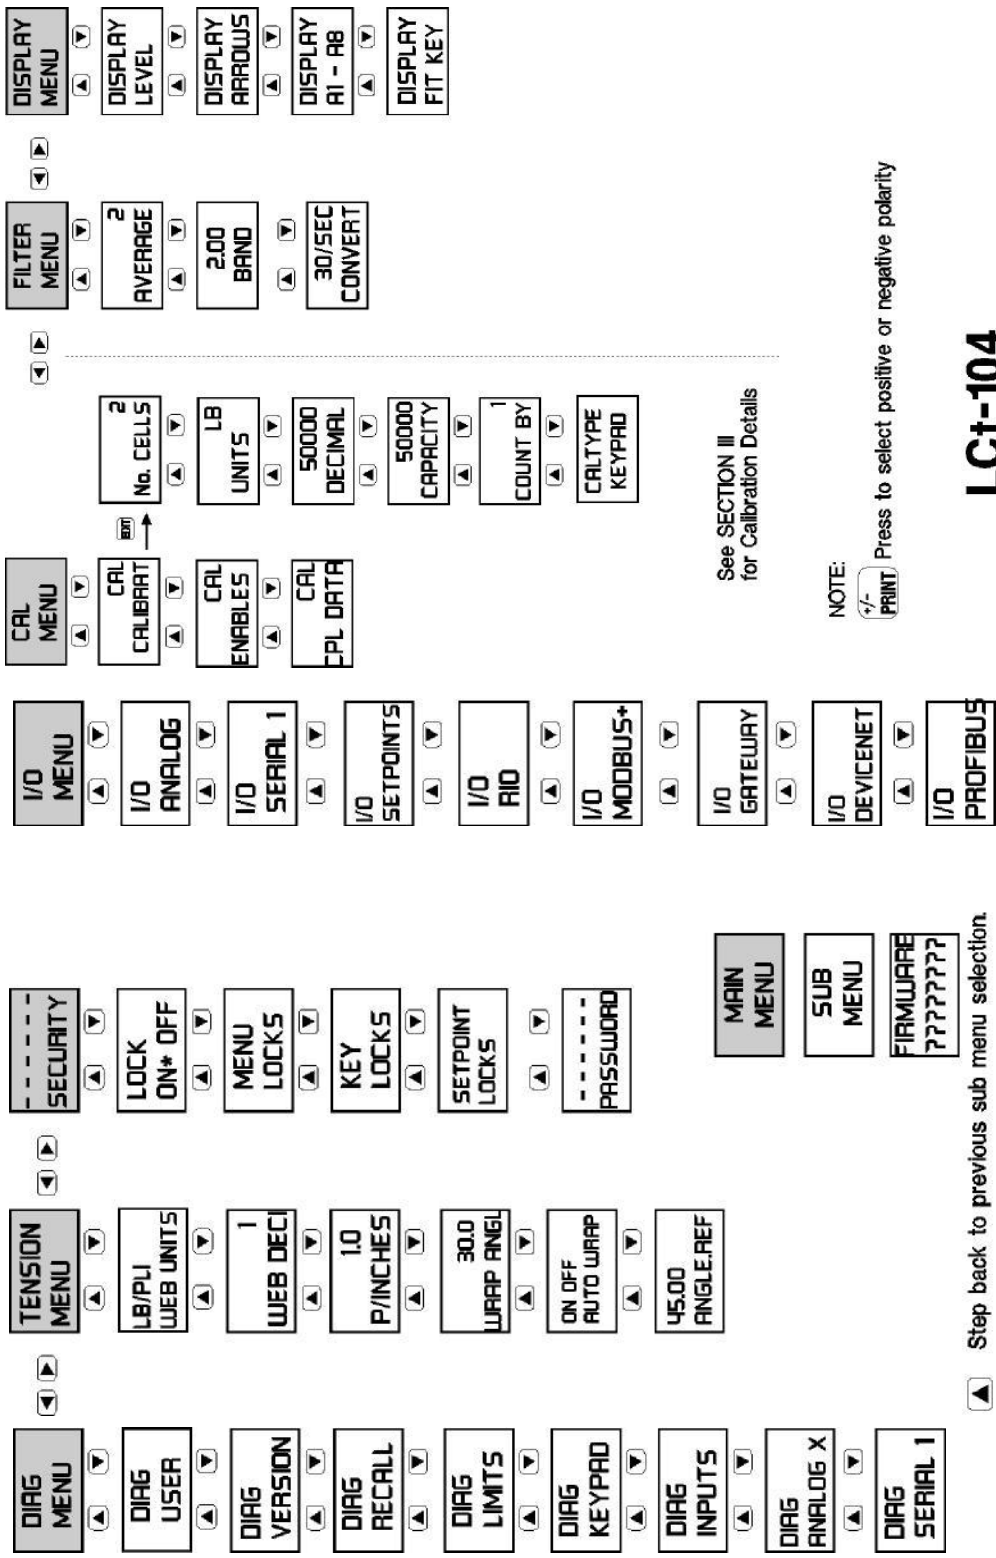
DIAG MENU
DIAG USER
DIAG VERSION
DIAG RECALL
DIAG LIMITS
DIAG KEYPAD
DIAG INPUTS
DIAG ANALOG X
DIAG SERIAL 1

TENSION MENU
LB/PLI WEB UNITS
1 WEB DECI
1.0 P/INCHES
30.0 WRAP ANGL
ON OFF AUTO WRAP
45.00 ANGLE.REF

- - - - - - SECURITY
LOCK ON* OFF
MENU LOCKS
KEY LOCKS
SETPOINT LOCKS
- - - - - - PASSWORD

MAIN MENU
SUB MENU
FIRMWARE ????????

I/O MENU
I/O ANALOG
I/O SERIAL 1
I/O SETPOINTS
I/O RIO
I/O MODBUS+
I/O GATEWAY
I/O DEVICENET
I/O PROFIBUS

CAL MENU
CAL CALIBRAT
CAL ENABLES
CAL CPL DATA

EDIT
2 No. CELLS
LB UNITS
50000 DECIMAL
50000 CAPACITY
1 COUNT BY
CALTYPE KEYPAD

See SECTION III for Calibration Details

NOTE:
+/- PRINT Press to select positive or negative polarity

FILTER MENU
2 AVERAGE
2.00 BAND
30/SEC CONVERT

DISPLAY MENU
DISPLAY LEVEL
DISPLAY ARROWS
DISPLAY A1 - A8
DISPLAY FIT KEY

Step back to previous sub menu selection.

LCt-104